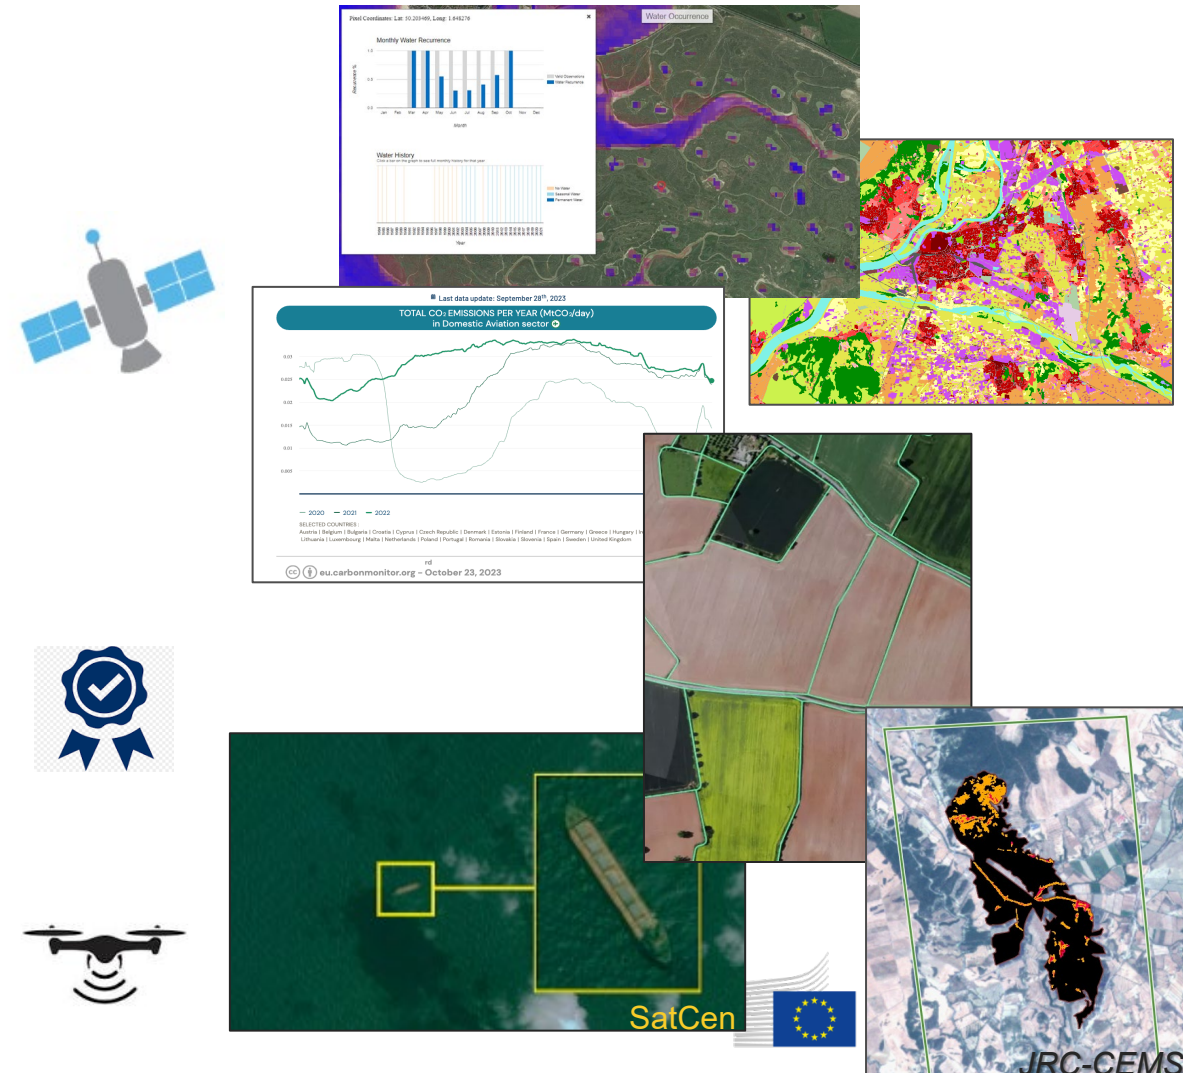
Pixel Coordinates: Lat: 50.203489, Long: 1.648278

Water Occurrence

Monthly Water Recurrence

Recurrence %

Jan Feb Mar Apr May Jun Jul Aug Sep Oct Nov Dec

Month

Valid Observations
Water Recurrence

Water History

Click a bar on the graph to see full monthly history for that year

No Water
Seasonal Water
Permanent Water

Year

Last data update: September 28th, 2023

TOTAL $CO_2$ EMISSIONS PER YEAR ($MtCO_2$/day) in Domestic Aviation sector

0.03
0.025
0.02
0.015
0.01
0.005

— 2020 — 2021 — 2022

SELECTED COUNTRIES :
Austria | Belgium | Bulgaria | Croatia | Cyprus | Czech Republic | Denmark | Estonia | Finland | France | Germany | Greece | Hungary | Ir
Lithuania | Luxembourg | Malta | Netherlands | Poland | Portugal | Romania | Slovakia | Slovenia | Spain | Sweden | United Kingdom

rd

eu.carbonmonitor.org - October 23, 2023

SatCen

JRC-CEMS